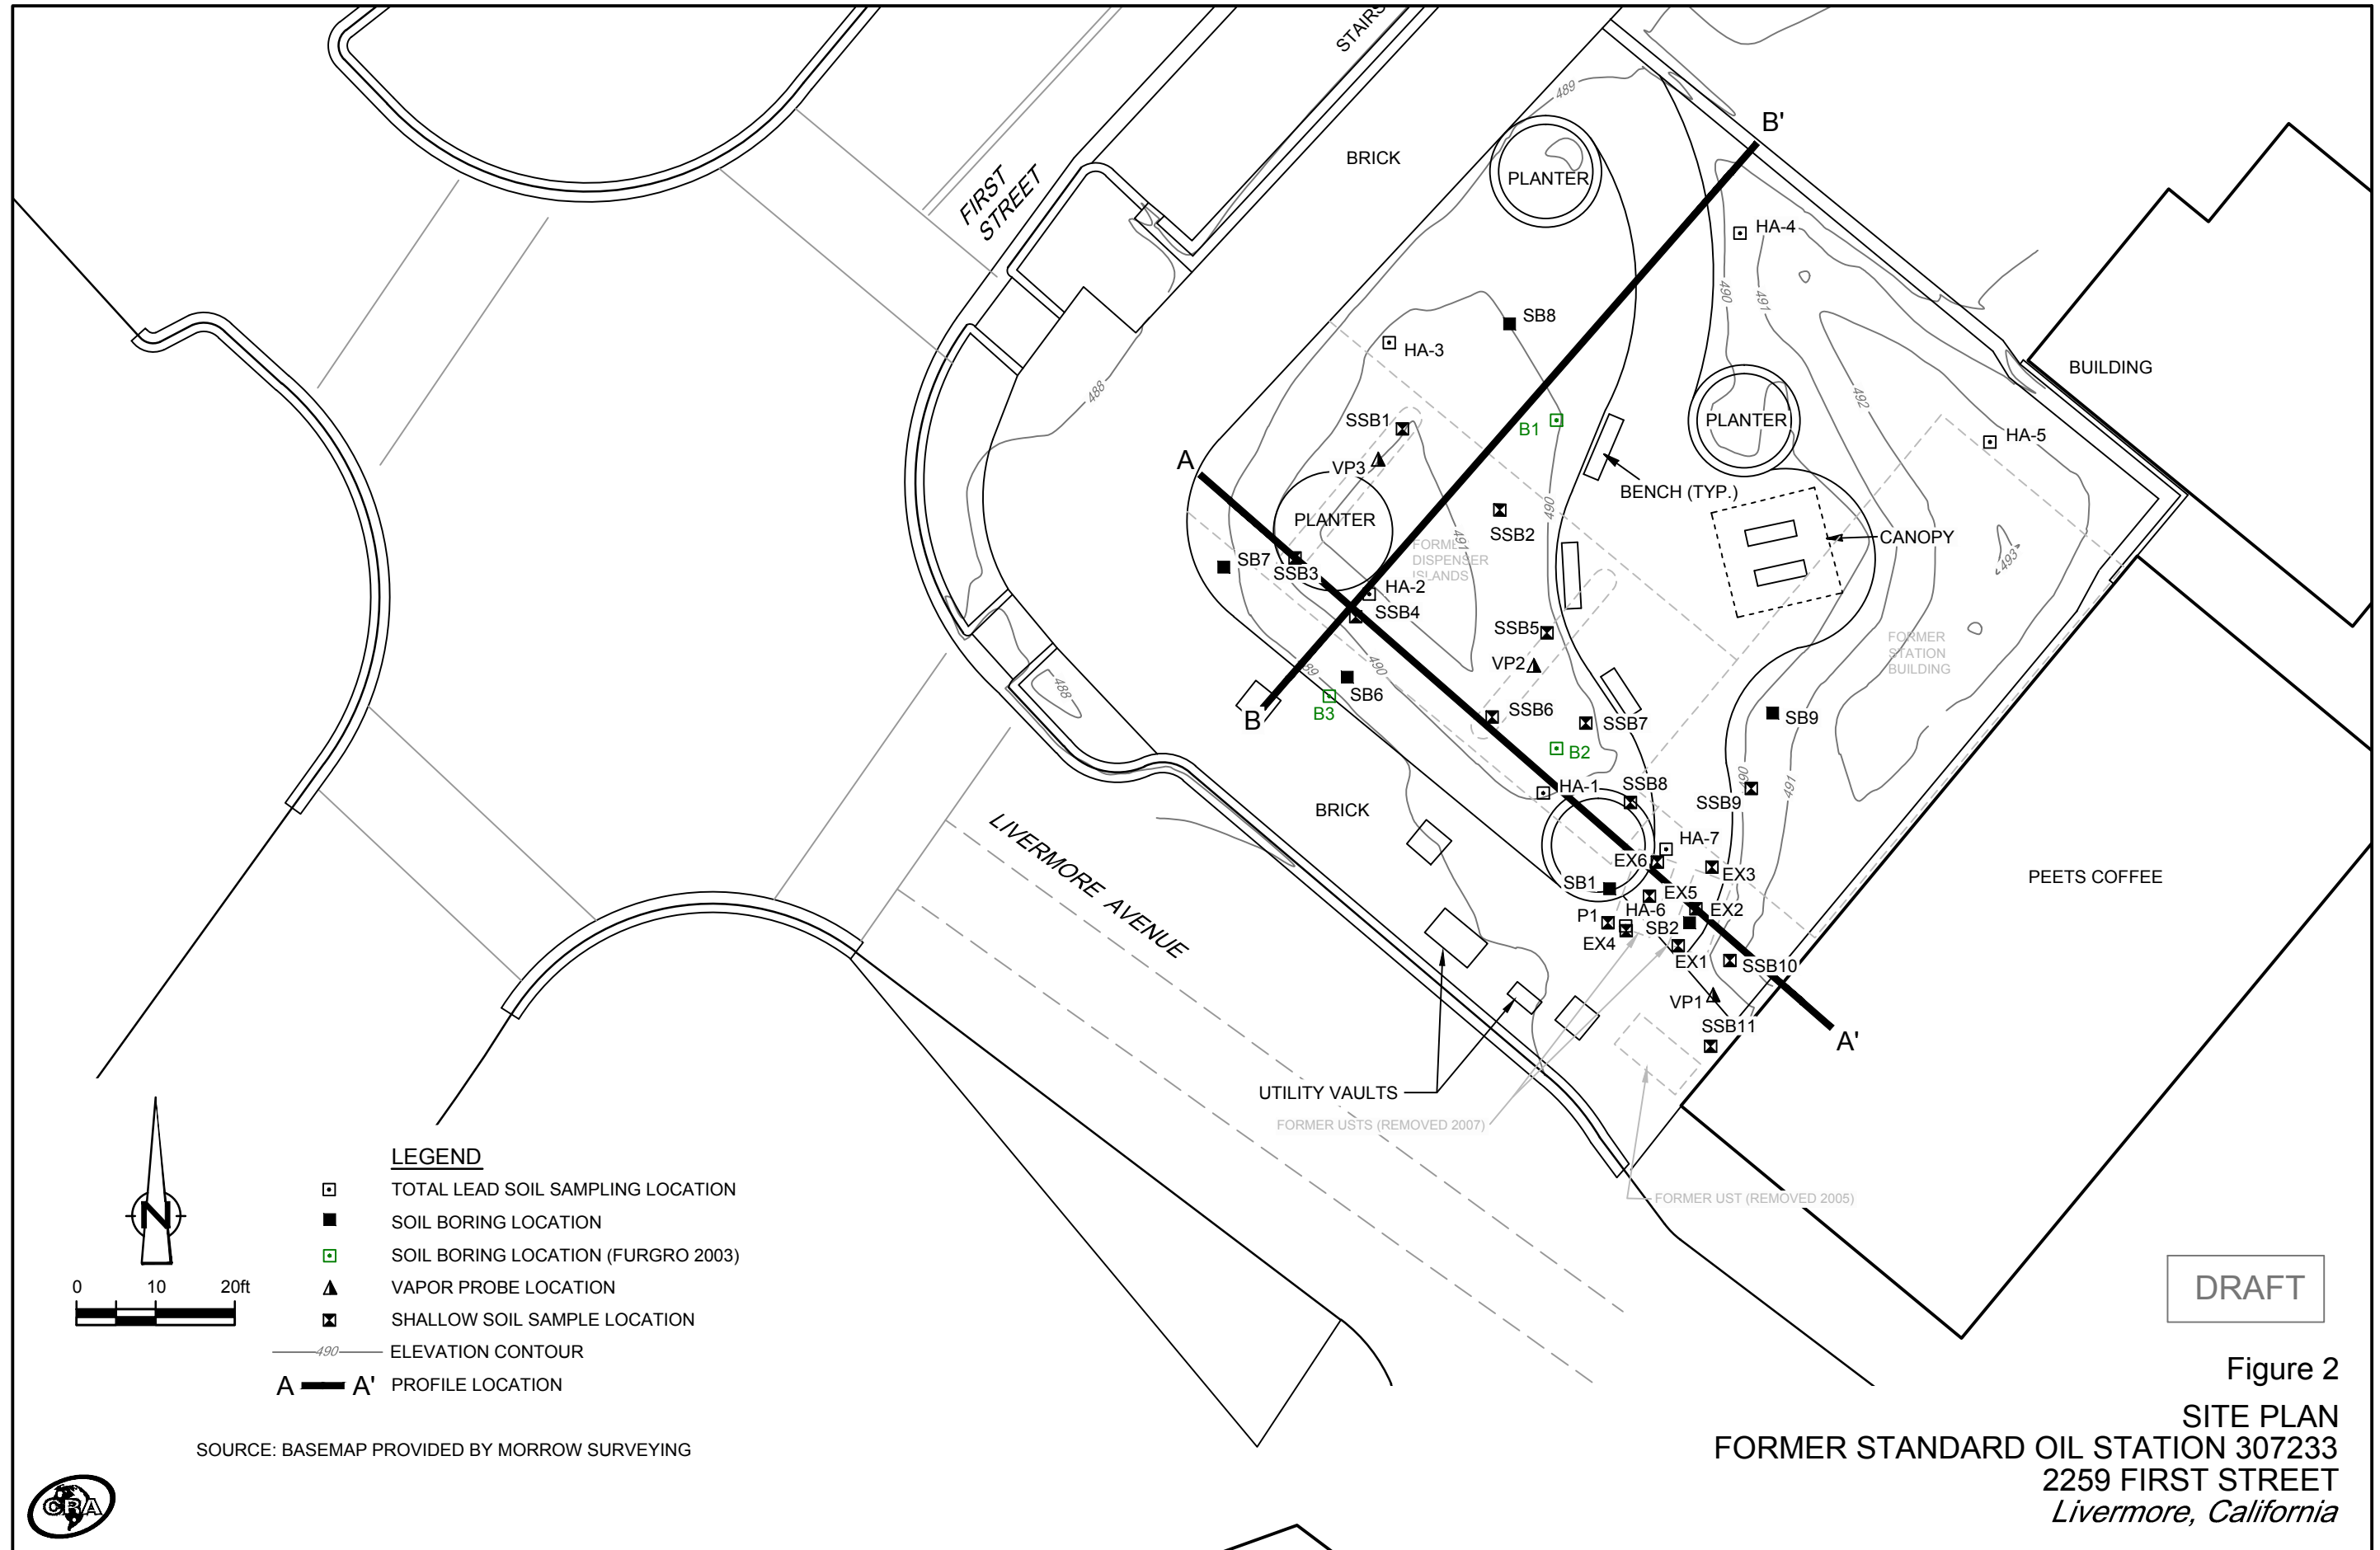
STAIRS

FIRST STREET

BRICK

PLANTER

B'

HA-4

489

490

491

SB8

HA-3

488

BUILDING

PLANTER

492

HA-5

SSB1

B1

A

VP3

BENCH (TYP.)

PLANTER

SSB2

CANOPY

493

SB7

SSB3

FORMER DISPENSER ISLANDS

HA-2

SSB4

SSB5

VP2

FORMER STATION BUILDING

488

SB6

B

B3

SSB6

SSB7

SB9

B2

HA-1

SSB8

BRICK

SSB9

LIVERMORE AVENUE

HA-7

EX6

EX3

PEETS COFFEE

SB1

EX5

HA-6

EX2

P1

SB2

EX4

EX1

SSB10

VP1

SSB11

A'

UTILITY VAULTS

FORMER USTS (REMOVED 2007)

FORMER UST (REMOVED 2005)

N

0 10 20ft

LEGEND

TOTAL LEAD SOIL SAMPLING LOCATION

SOIL BORING LOCATION

SOIL BORING LOCATION (FURGRO 2003)

VAPOR PROBE LOCATION

SHALLOW SOIL SAMPLE LOCATION

490 ELEVATION CONTOUR

A A' PROFILE LOCATION

SOURCE: BASEMAP PROVIDED BY MORROW SURVEYING

CRA

DRAFT

Figure 2

SITE PLAN
FORMER STANDARD OIL STATION 307233
2259 FIRST STREET
Livermore, California